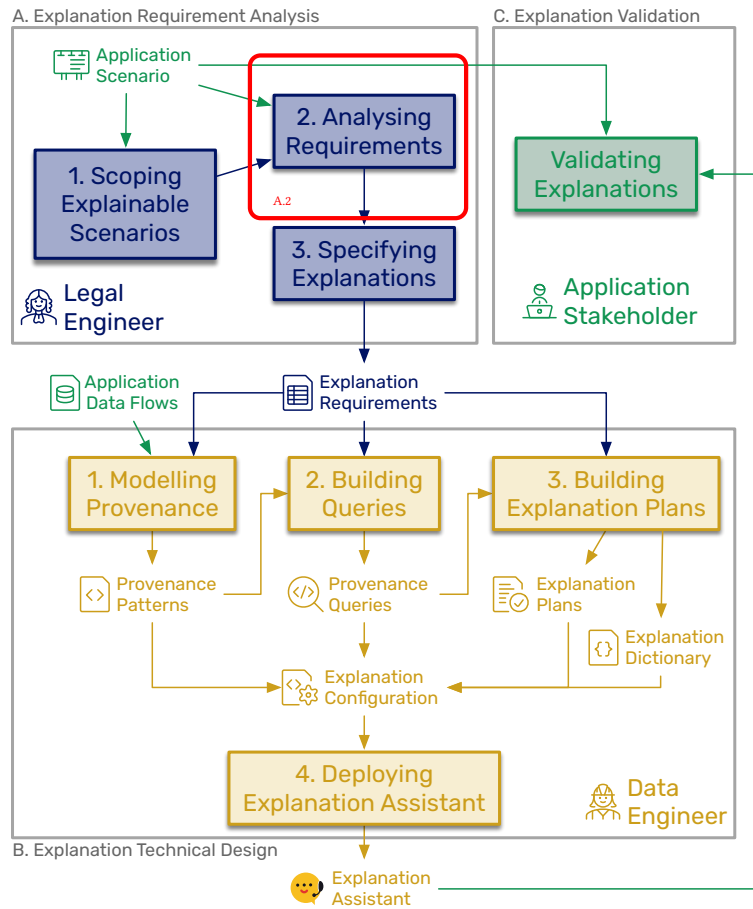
A. Explanation Requirement Analysis

Application Scenario

2. Analysing Requirements

A.2

1. Scoping Explainable Scenarios

3. Specifying Explanations

Legal Engineer

C. Explanation Validation

Validating Explanations

Application Stakeholder

Application Data Flows

Explanation Requirements

1. Modelling Provenance

2. Building Queries

3. Building Explanation Plans

Provenance Patterns

Provenance Queries

Explanation Plans

Explanation Dictionary

Explanation Configuration

4. Deploying Explanation Assistant

Data Engineer

B. Explanation Technical Design

Explanation Assistant